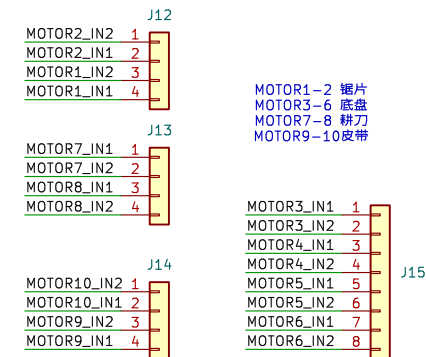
J12
MOTOR2_IN2 1
MOTOR2_IN1 2
MOTOR1_IN2 3
MOTOR1_IN1 4

MOTOR1-2 锯片
MOTOR3-6 底盘
MOTOR7-8 耕刀
MOTOR9-10皮带

J13
MOTOR7_IN1 1
MOTOR7_IN2 2
MOTOR8_IN1 3
MOTOR8_IN2 4

J14
MOTOR10_IN2 1
MOTOR10_IN1 2
MOTOR9_IN2 3
MOTOR9_IN1 4

MOTOR3_IN1 1
MOTOR3_IN2 2
MOTOR4_IN1 3
MOTOR4_IN2 4
MOTOR5_IN1 5
MOTOR5_IN2 6
MOTOR6_IN1 7
MOTOR6_IN2 8
J15